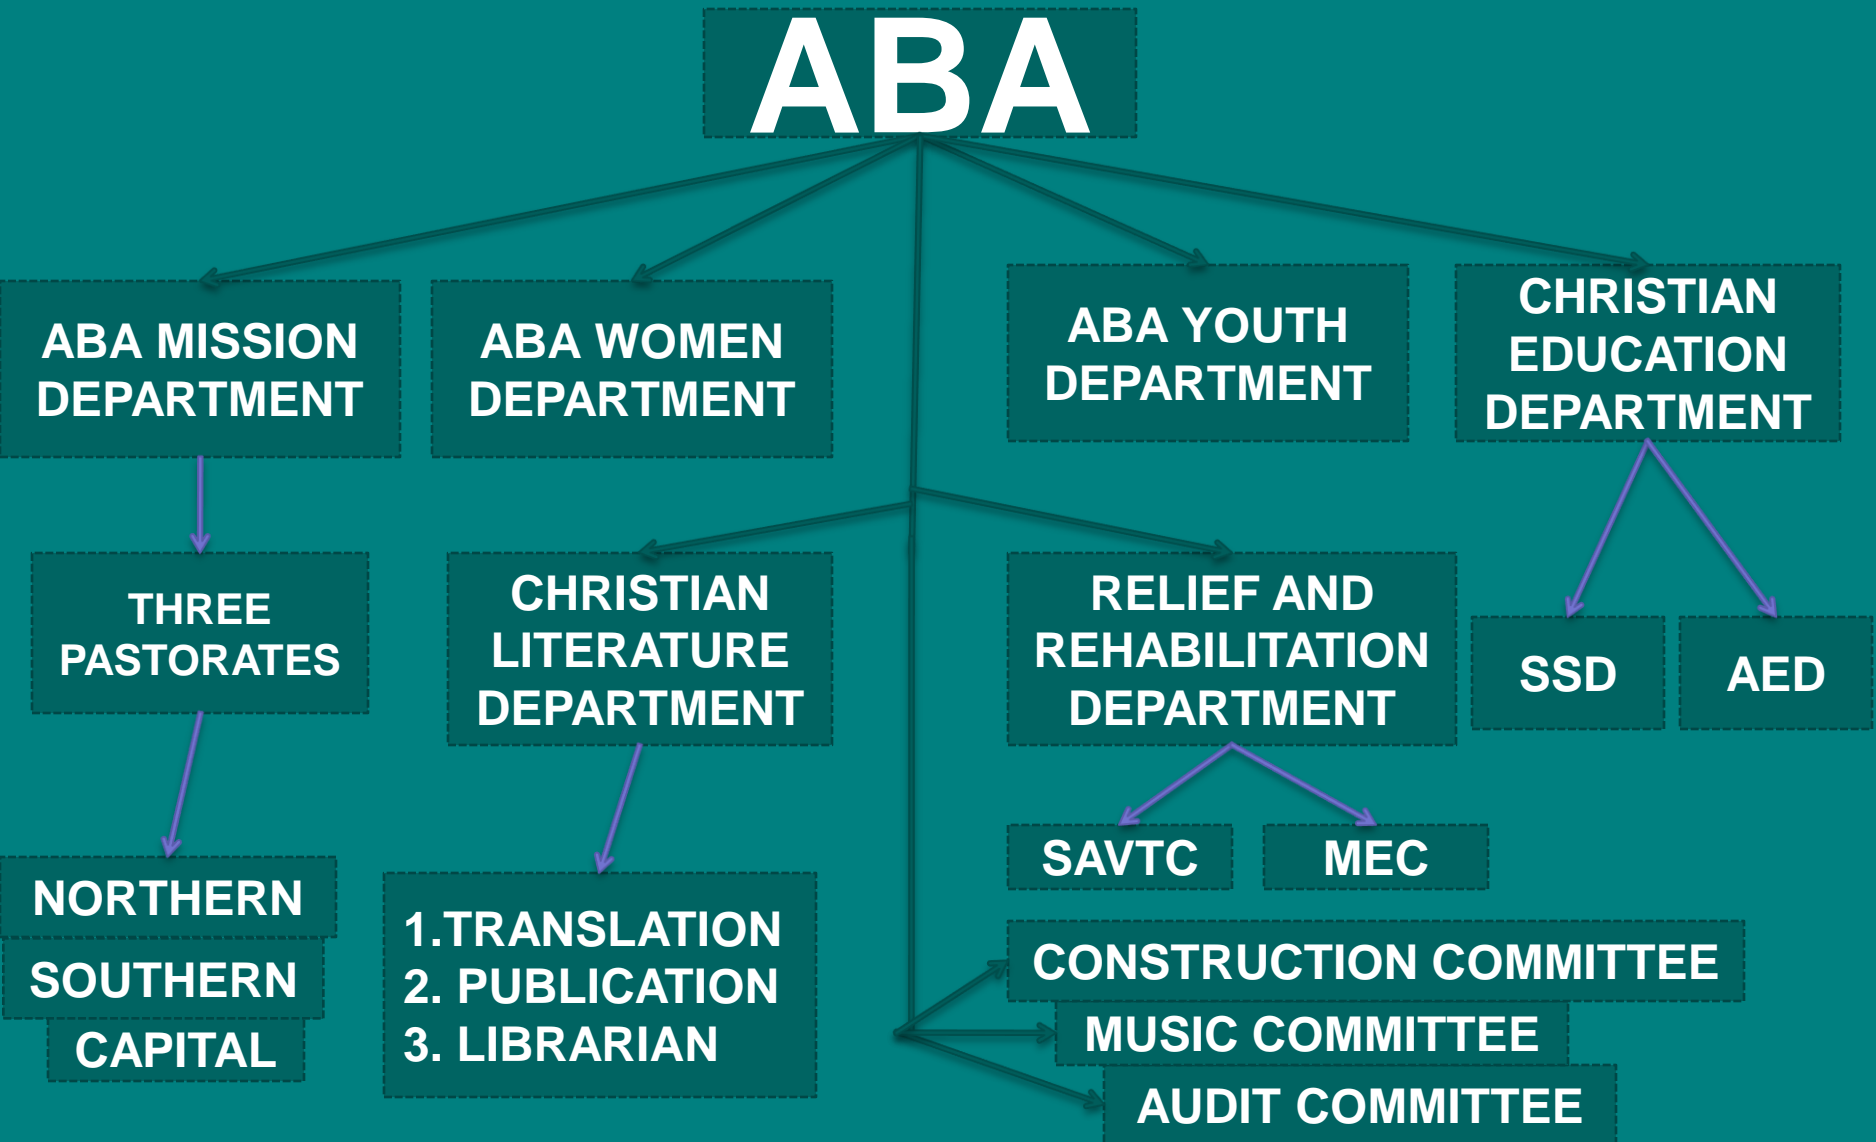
ABA

ABA MISSION DEPARTMENT

ABA WOMEN DEPARTMENT

ABA YOUTH DEPARTMENT

CHRISTIAN EDUCATION DEPARTMENT

THREE PASTORATES

CHRISTIAN LITERATURE DEPARTMENT

RELIEF AND REHABILITATION DEPARTMENT

SSD

AED

NORTHERN

SOUTHERN

CAPITAL

1.TRANSLATION
2. PUBLICATION
3. LIBRARIAN

SAVTC

MEC

CONSTRUCTION COMMITTEE

MUSIC COMMITTEE

AUDIT COMMITTEE